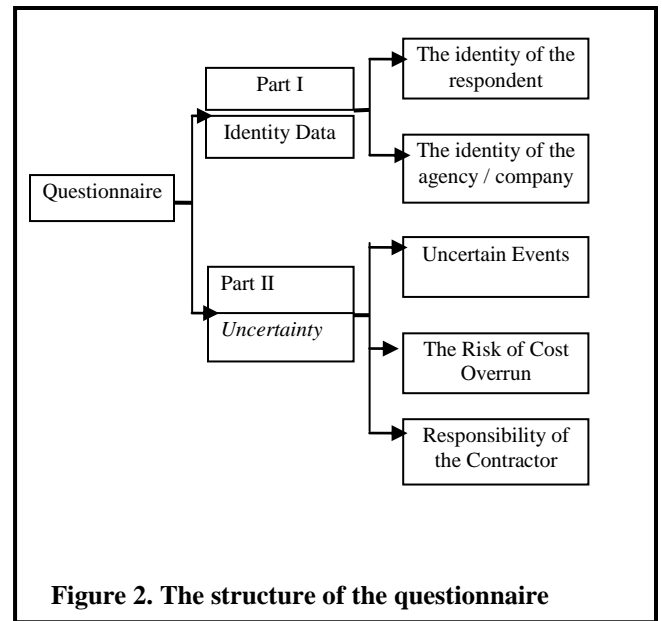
Questionnaire

Part I
Identity Data

The identity of the respondent

The identity of the agency / company

Part II
Uncertainty

Uncertain Events

The Risk of Cost Overrun

Responsibility of the Contractor

Figure 2. The structure of the questionnaire